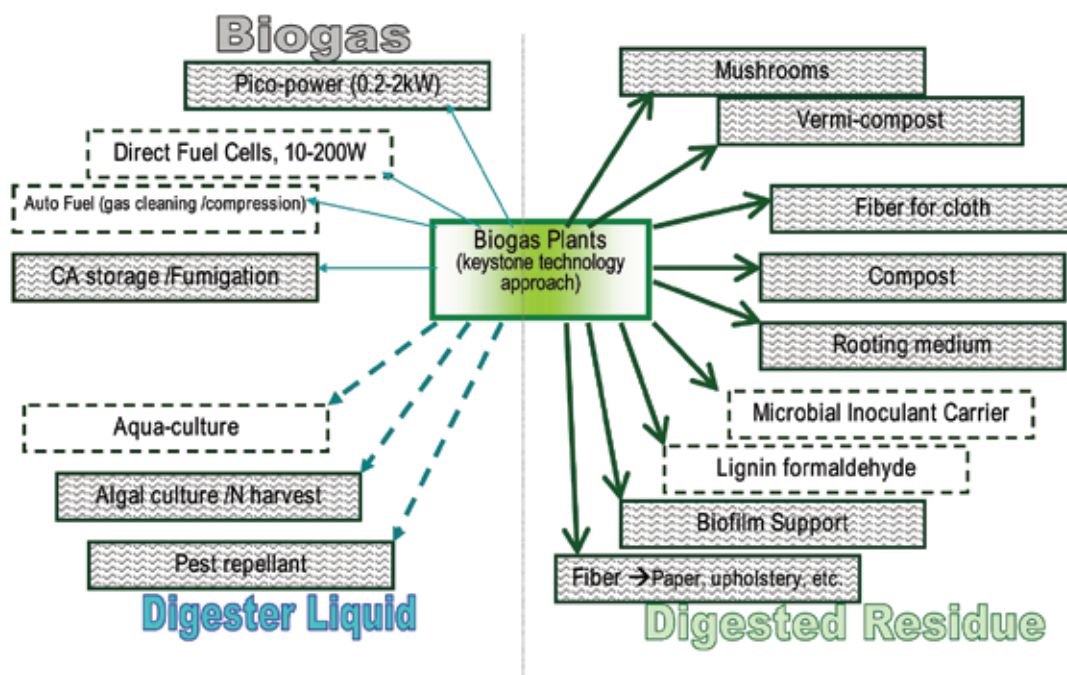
Biogas

Pico-power (0.2-2kW)

Direct Fuel Cells, 10-200W

Auto Fuel (gas cleaning /compression)

CA storage /Fumigation

Biogas Plants (keystone technology approach)

Mushrooms

Vermi-compost

Fiber for cloth

Compost

Rooting medium

Microbial Inoculant Carrier

Lignin formaldehyde

Biofilm Support

Fiber →Paper, upholstery, etc.

Aqua-culture

Algal culture /N harvest

Pest repellant

Digester Liquid

Digested Residue